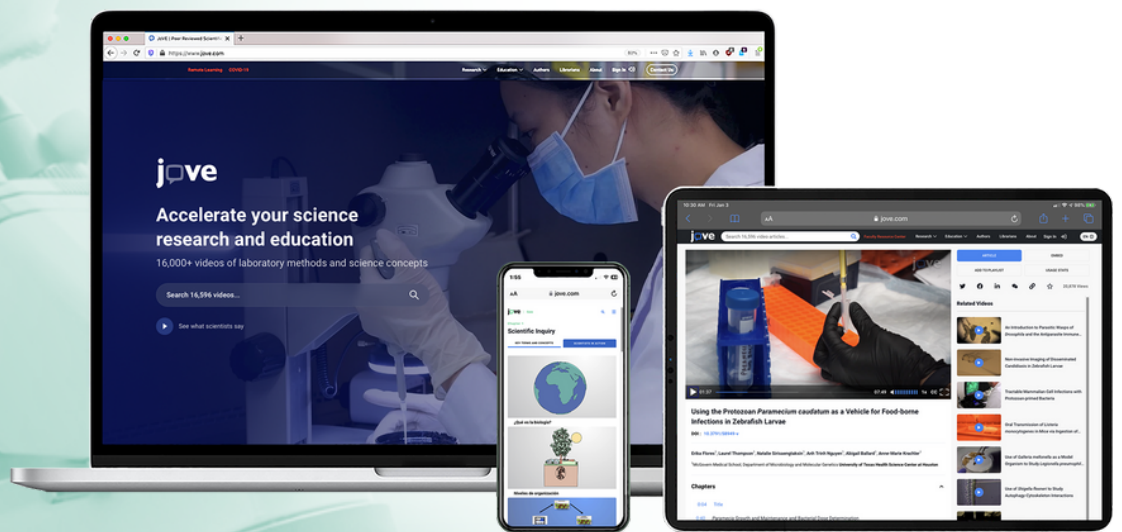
JoVE | Peer Reviewed Scienti

https://www.jove.com

Remote Learning COVID-19

Research Education Authors Librarians About Sign In Contact Us

jove

Accelerate your science research and education

16,000+ videos of laboratory methods and science concepts

Search 16,596 videos...

See what scientists say

jove.com

Scientific Inquiry

¿Qué es la biología?

Niveles de organización

jove.com

Search 16,596 video articles...

Research Education Authors Librarians About Sign In

Using the Protozoan Paramecium caudatum as a Vehicle for Food-borne Infections in Zebrafish Larvae

Erika Flores, Laurel Thompson, Natalie Sirisaengtaksin, Anh Trinh Nguyen, Abigail Ballard, Anne Marie Krachler

McGovern Medical School, Department of Microbiology and Molecular Genetics University of Texas Health Science Center at Houston

Chapters

Related Videos

An Introduction to Parasitic Wasps of Drosophila and the Antiparasite Immune...

Non-invasive Imaging of Disseminated Candidiasis in Zebrafish Larvae

Trackable Mammalian Cell Infections with Protozoan-primed Bacteria

Oral Transmission of Listeria monocytogenes in Mice via Ingestion of...

Use of Galleria mellonella as a Model Organism to Study Legionella pneumophil...

Use of Shigella flexneri to Study Autophagy-Cytoskeleton Interactions